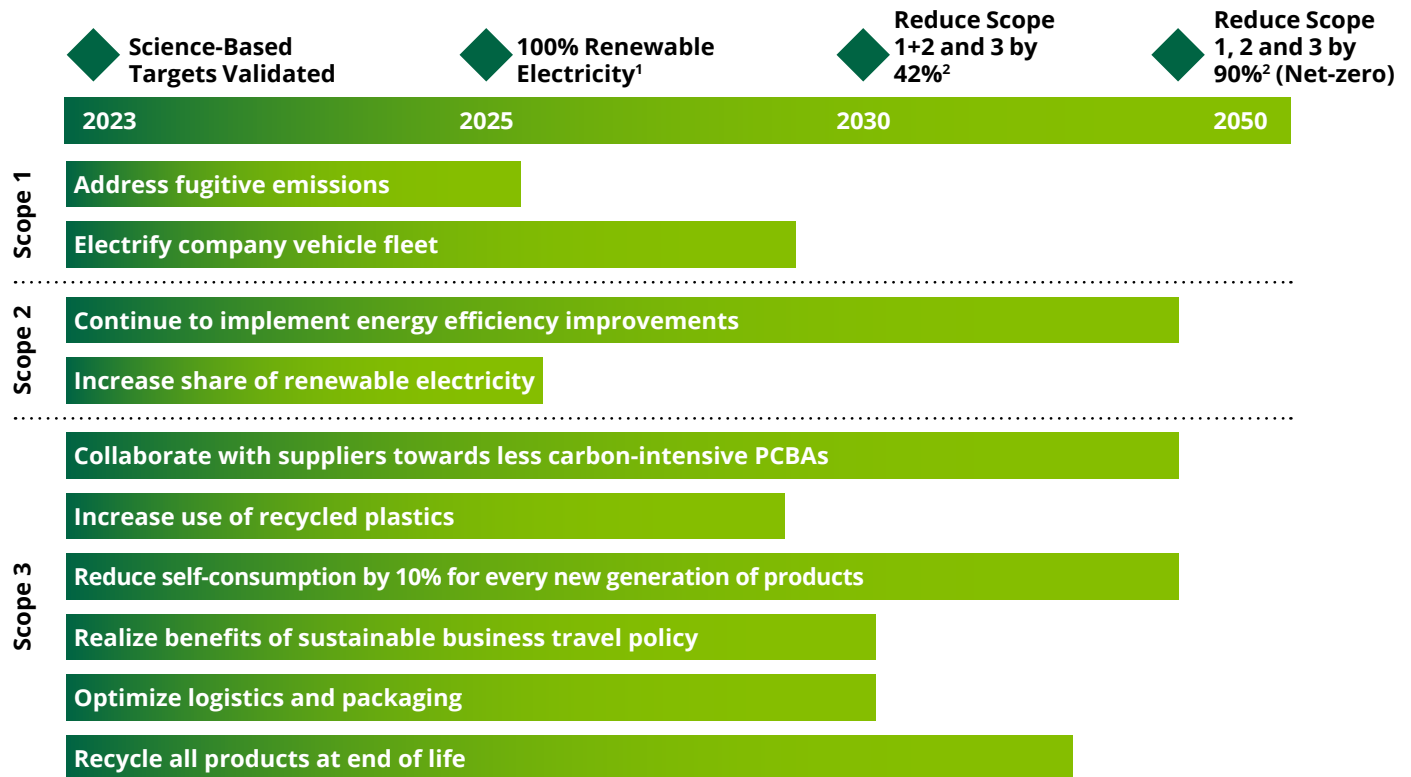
Science-Based Targets Validated

100% Renewable Electricity$^1$

Reduce Scope 1+2 and 3 by 42%$^2$

Reduce Scope 1, 2 and 3 by 90%$^2$ (Net-zero)

2023

2025

2030

2050

Scope 1

Address fugitive emissions

Electrify company vehicle fleet

Scope 2

Continue to implement energy efficiency improvements

Increase share of renewable electricity

Scope 3

Collaborate with suppliers towards less carbon-intensive PCBAs

Increase use of recycled plastics

Reduce self-consumption by 10% for every new generation of products

Realize benefits of sustainable business travel policy

Optimize logistics and packaging

Recycle all products at end of life